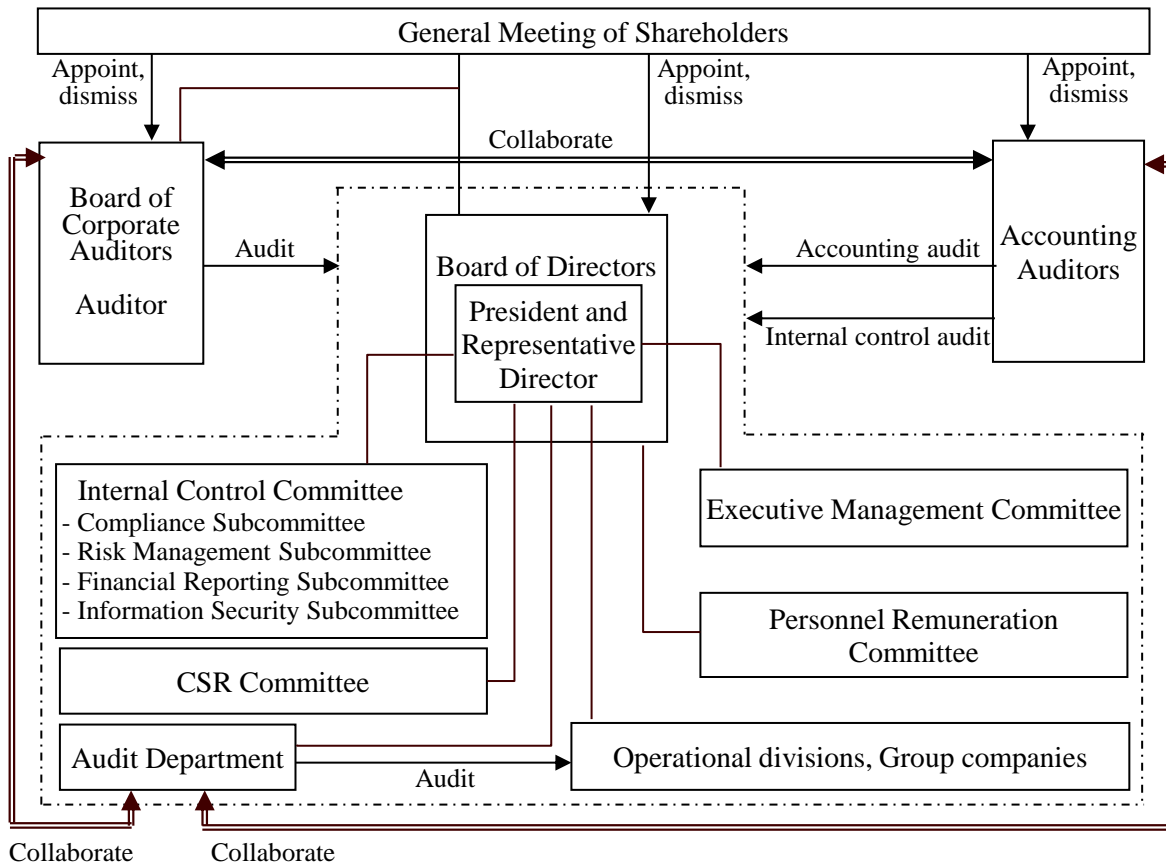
General Meeting of Shareholders

Appoint, dismiss

Appoint, dismiss

Appoint, dismiss

Collaborate

Board of Corporate Auditors

Auditor

Audit

Board of Directors

President and Representative Director

Accounting audit

Internal control audit

Accounting Auditors

Internal Control Committee
- Compliance Subcommittee
- Risk Management Subcommittee
- Financial Reporting Subcommittee
- Information Security Subcommittee

Executive Management Committee

Personnel Remuneration Committee

CSR Committee

Audit Department

Audit

Operational divisions, Group companies

Collaborate

Collaborate